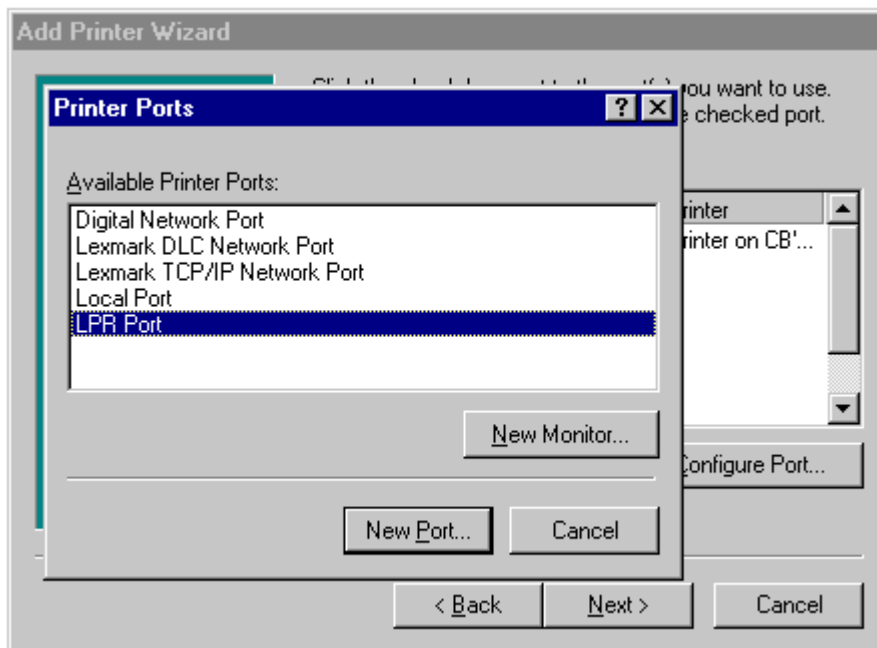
Add Printer Wizard

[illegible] you want to use.
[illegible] e checked port.

Printer Ports

Available Printer Ports:

Digital Network Port
Lexmark DLC Network Port
Lexmark TCP/IP Network Port
Local Port
LPR Port

New Monitor...

New Port...
Cancel

rinter
rinter on CB'...

Configure Port...

< Back
Next >
Cancel